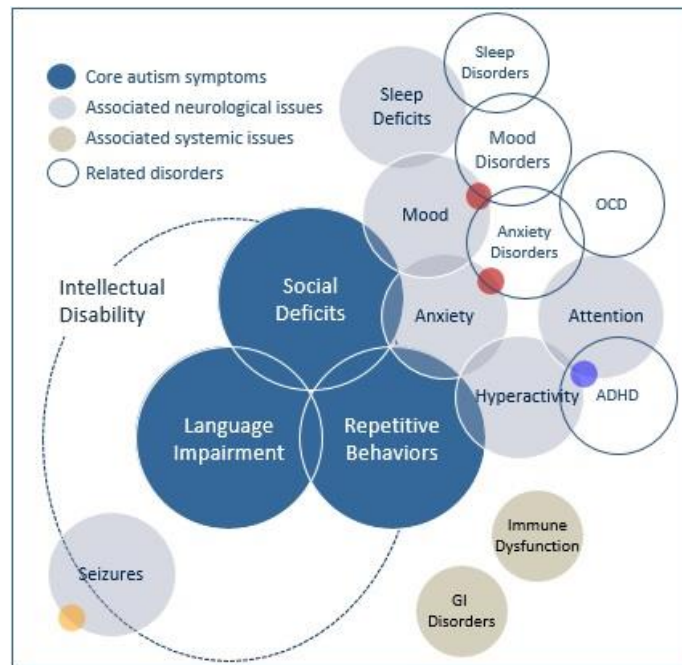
Core autism symptoms
Associated neurological issues
Associated systemic issues
Related disorders

Sleep Disorders
Sleep Deficits
Mood Disorders
Mood
OCD
Anxiety Disorders
Intellectual Disability
Social Deficits
Anxiety
Attention
Hyperactivity
ADHD
Language Impairment
Repetitive Behaviors
Immune Dysfunction
Seizures
GI Disorders